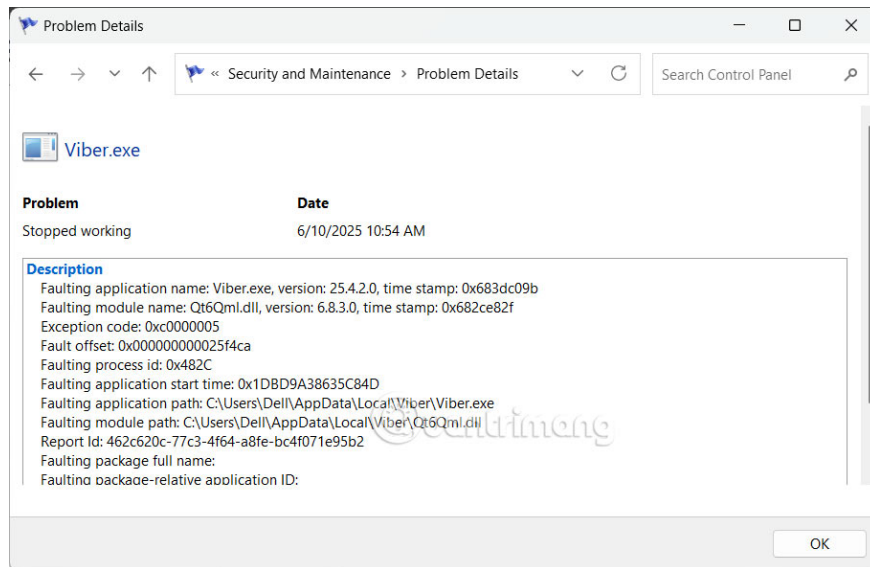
Problem Details

« Security and Maintenance > Problem Details

Search Control Panel

Viber.exe

| Problem | Date |
|---|---|
| Stopped working | 6/10/2025 10:54 AM |

Description
Faulting application name: Viber.exe, version: 25.4.2.0, time stamp: 0x683dc09b
Faulting module name: Qt6Qml.dll, version: 6.8.3.0, time stamp: 0x682ce82f
Exception code: 0xc0000005
Fault offset: 0x000000000025f4ca
Faulting process id: 0x482C
Faulting application start time: 0x1DBD9A38635C84D
Faulting application path: C:\Users\Dell\AppData\Local\Viber\Viber.exe
Faulting module path: C:\Users\Dell\AppData\Local\Viber\Qt6Qml.dll
Report Id: 462c620c-77c3-4f64-a8fe-bc4f071e95b2
Faulting package full name:
Faulting package-relative application ID:

quantrimang

OK